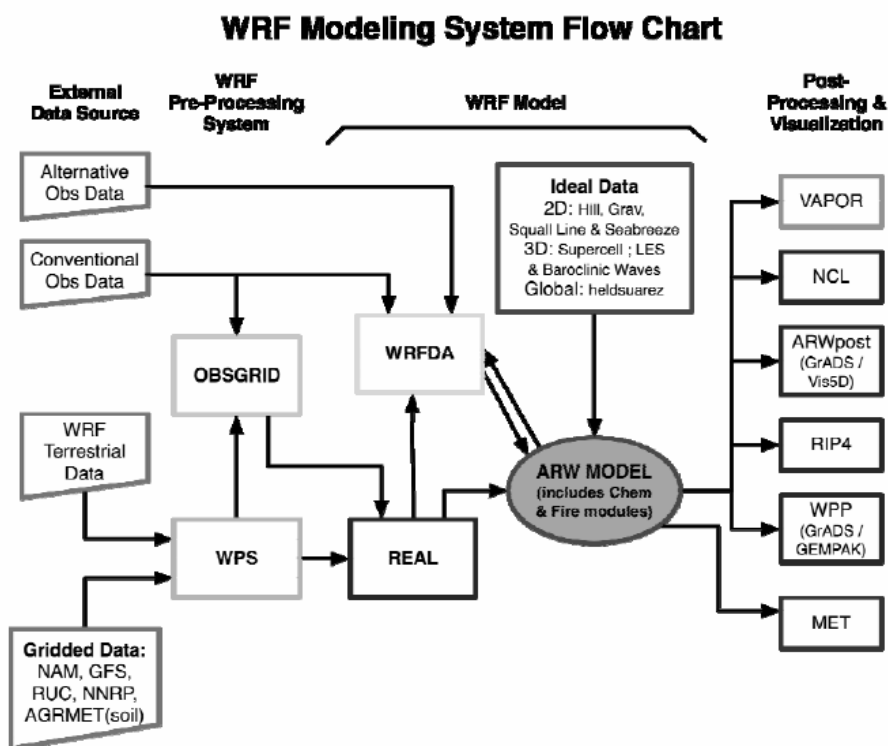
WRF Modeling System Flow Chart

External Data Source

WRF Pre-Processing System

WRF Model

Post-Processing & Visualization

Alternative Obs Data

Conventional Obs Data

Ideal Data
2D: Hill, Grav, Squall Line & Seabreeze
3D: Supercell ; LES & Baroclinic Waves
Global: heldsuarez

VAPOR

NCL

ARWpost (GrADS / Vis5D)

RIP4

WPP (GrADS / GEMPAK)

MET

OBSGRID

WRFDA

WRF Terrestrial Data

ARW MODEL (includes Chem & Fire modules)

WPS

REAL

Gridded Data: NAM, GFS, RUC, NNRP, AGRMET(soil)